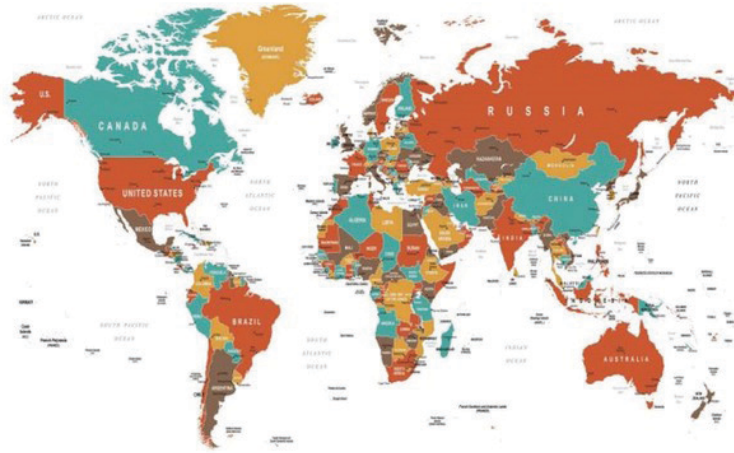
ARCTIC OCEAN
Greenland
ARCTIC OCEAN
U.S.
CANADA
RUSSIA
KAZAKHSTAN
MONGOLIA
UNITED STATES
NORTH ATLANTIC OCEAN
NORTH PACIFIC OCEAN
NORTH PACIFIC OCEAN
CHINA
IRAN
ALGERIA
LIBYA
EGYPT
INDIA
MEXICO
INDONESIA
BRAZIL
SOUTH PACIFIC OCEAN
SOUTH ATLANTIC OCEAN
INDIAN OCEAN
AUSTRALIA
ARGENTINA